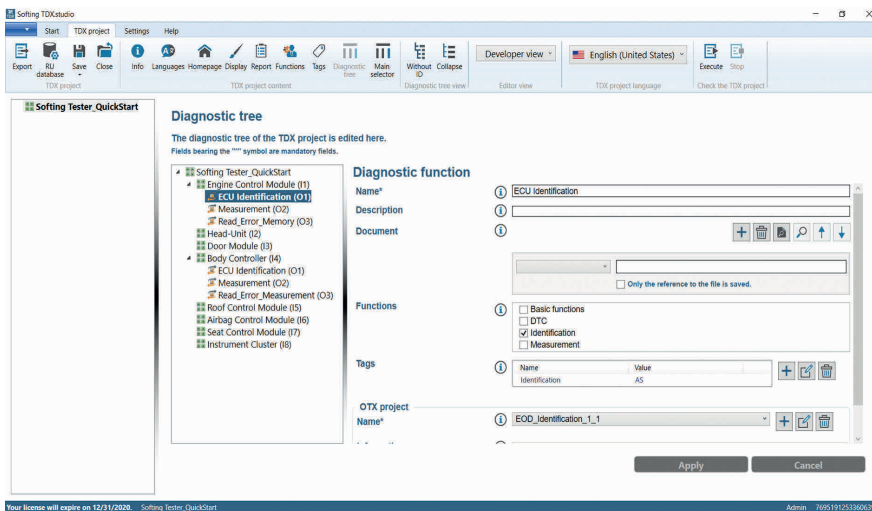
Softing TDX.studio

Start TDX project Settings Help

Export RU database Save Close
TDX project

Info Languages Homepage Display Report Functions Tags Diagnostic tree Main selector
TDX project content

Without ID Collapse
Diagnostic tree view

Developer view
Editor view

English (United States)
TDX project language

Execute Stop
Check the TDX project

Softing Tester_QuickStart

Diagnostic tree

The diagnostic tree of the TDX project is edited here.
Fields bearing the "*" symbol are mandatory fields.

Softing Tester_QuickStart
Engine Control Module (I1)
ECU Identification (O1)
Measurement (O2)
Read_Error_Memory (O3)
Head-Unit (I2)
Door Module (I3)
Body Controller (I4)
ECU Identification (O1)
Measurement (O2)
Read_Error_Measurement (O3)
Roof Control Module (I5)
Airbag Control Module (I6)
Seat Control Module (I7)
Instrument Cluster (I8)

Diagnostic function

Name* ECU Identification
Description
Document

Only the reference to the file is saved.

Functions
Basic functions
DTC
Identification
Measurement

Tags
| Name | Value |
|---|---|
| Identification | AS |

OTX project
Name* EOD_Identification_1_1

Apply Cancel

Your license will expire on 12/31/2020. Softing Tester_QuickStart
Admin 769519125336063